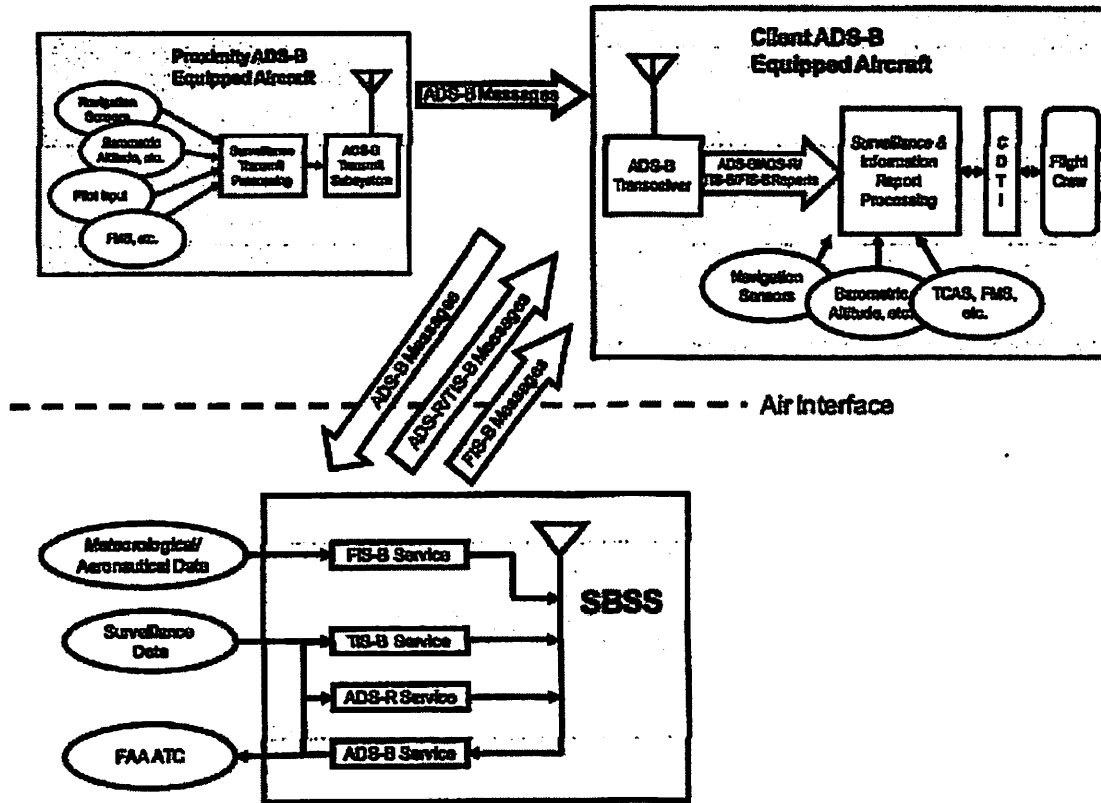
Proximity ADS-B Equipped Aircraft

Navigation Sensors

Barometric Altitude, etc.

Pilot Input

FMS, etc.

Surveillance Transmit Processing

ADS-B Transmit Subsystem

ADS-B Messages

Client ADS-B Equipped Aircraft

ADS-B Transceiver

ADS-B/ADS-R/ TIS-B/FIS-B Reports

Surveillance & Information Report Processing

C D T I

Flight Crew

Navigation Sensors

Barometric Altitude, etc.

TCAS, FMS, etc.

ADS-B Messages

ADS-R/TIS-B Messages

FIS-B Messages

Air Interface

Meteorological/ Aeronautical Data

FIS-B Service

SBSS

Surveillance Data

TIS-B Service

ADS-R Service

FAA ATC

ADS-B Service